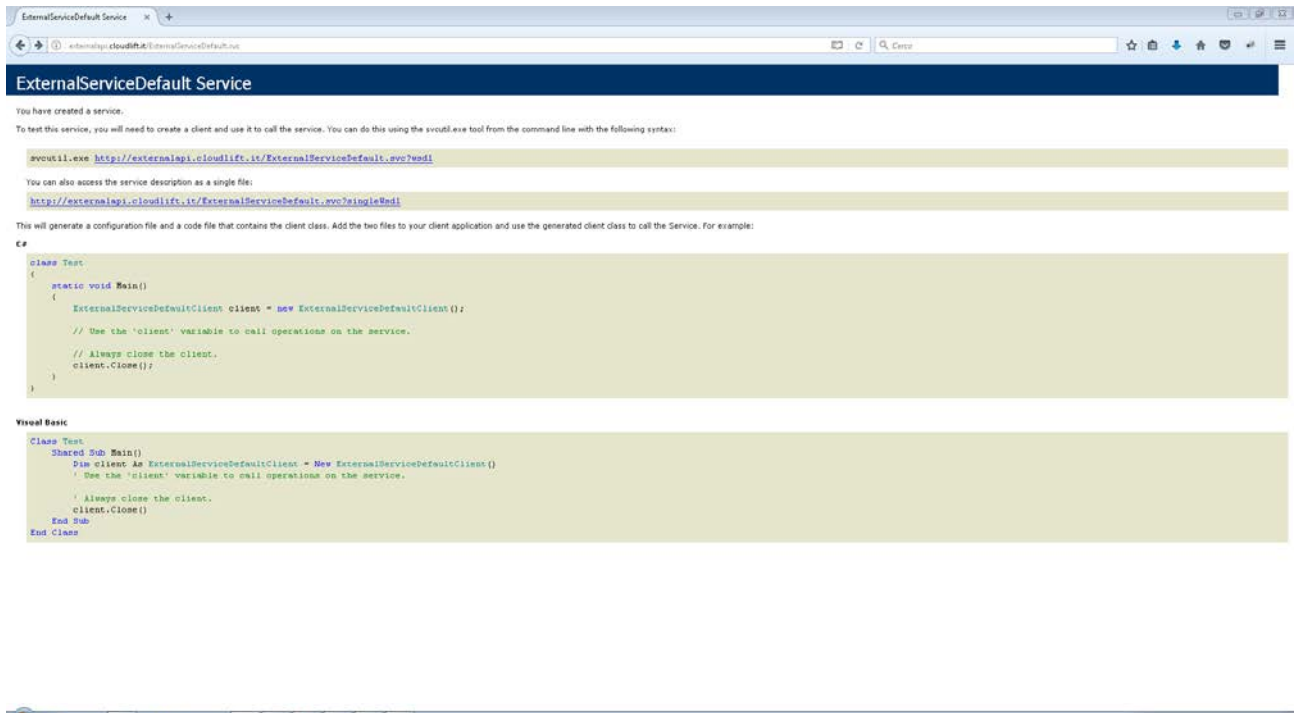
ExternalServiceDefault Service × +

externalapi.cloudlift.it/ExternalServiceDefault.svc

Cerca

ExternalServiceDefault Service

You have created a service.

To test this service, you will need to create a client and use it to call the service. You can do this using the svcutil.exe tool from the command line with the following syntax:

svcutil.exe http://externalapi.cloudlift.it/ExternalServiceDefault.svc?wsdl

You can also access the service description as a single file:

http://externalapi.cloudlift.it/ExternalServiceDefault.svc?singleWsdl

This will generate a configuration file and a code file that contains the client class. Add the two files to your client application and use the generated client class to call the Service. For example:

C#

class Test
{
    static void Main()
    {
        ExternalServiceDefaultClient client = new ExternalServiceDefaultClient();

        // Use the 'client' variable to call operations on the service.

        // Always close the client.
        client.Close();
    }
}

Visual Basic

Class Test
    Shared Sub Main()
        Dim client As ExternalServiceDefaultClient = New ExternalServiceDefaultClient()
        ' Use the 'client' variable to call operations on the service.

        ' Always close the client.
        client.Close()
    End Sub
End Class